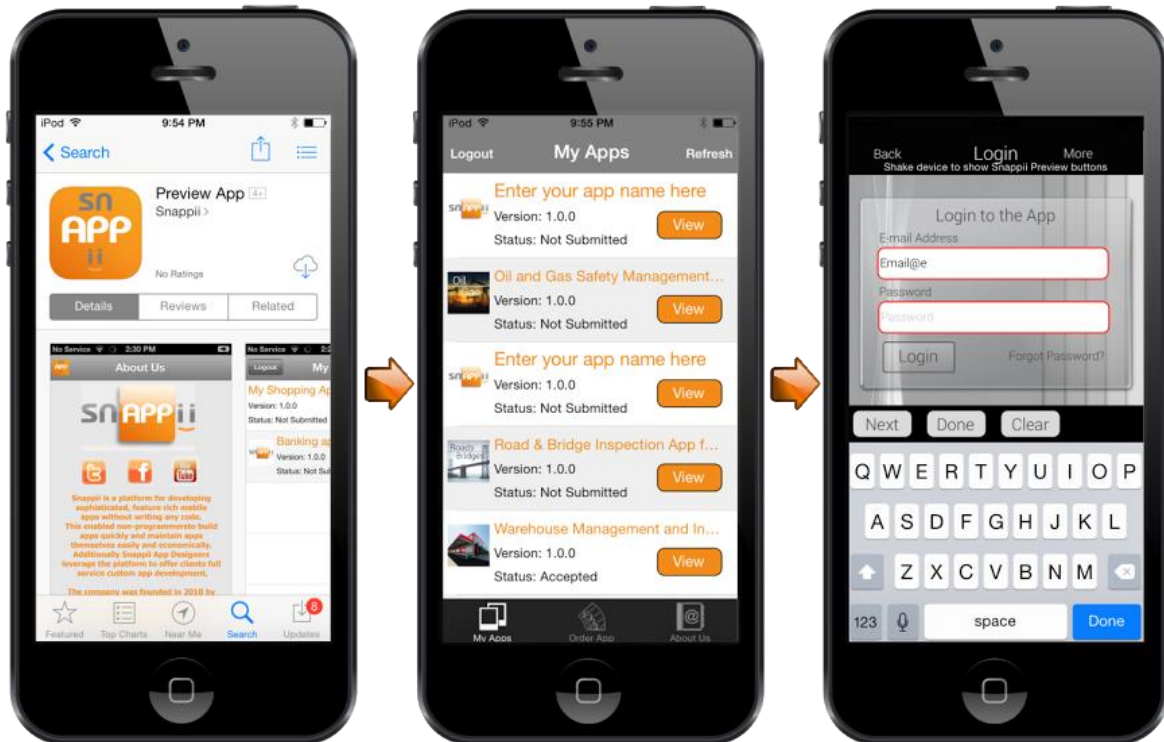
iPod 9:54 PM

Search

Preview App 4+
Snappii

SN APP ii

No Ratings

Details | Reviews | Related

No Service 2:30 PM

About Us

SNAPPii

Snappii is a platform for developing sophisticated, feature rich mobile apps without writing any code. This enabled non-programmersto build apps quickly and maintain apps themselves easily and economically. Additionally Snappii App Designers leverage the platform to offer clients full service custom app development.

The company was founded in 2010 by

No Service

Logout

My Shopping Ap
Version: 1.0.0
Status: Not Submitted

Banking ap
Version: 1.0.0
Status: Not Sub

Featured | Top Charts | Near Me | Search | Updates 8

iPod 9:55 PM

Logout | My Apps | Refresh

Enter your app name here
Version: 1.0.0
Status: Not Submitted
View

Oil and Gas Safety Management...
Version: 1.0.0
Status: Not Submitted
View

Enter your app name here
Version: 1.0.0
Status: Not Submitted
View

Road & Bridge Inspection App f...
Version: 1.0.0
Status: Not Submitted
View

Warehouse Management and In...
Version: 1.0.0
Status: Accepted
View

My Apps | Order App | About Us

Back | Login | More
Shake device to show Snappii Preview buttons

Login to the App
E-mail Address
Email@e
Password
Password
Login
Forgot Password?

Next | Done | Clear

Q W E R T Y U I O P
A S D F G H J K L
Z X C V B N M
123 | space | Done